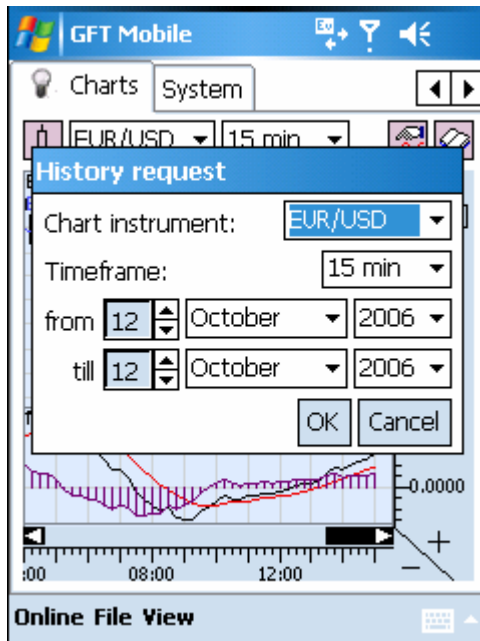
GFT Mobile

Charts System

EUR/USD 15 min

History request

Chart instrument: EUR/USD

Timeframe: 15 min

from 12 October 2006

till 12 October 2006

OK Cancel

0.0000

+

:00 08:00 12:00

Online File View